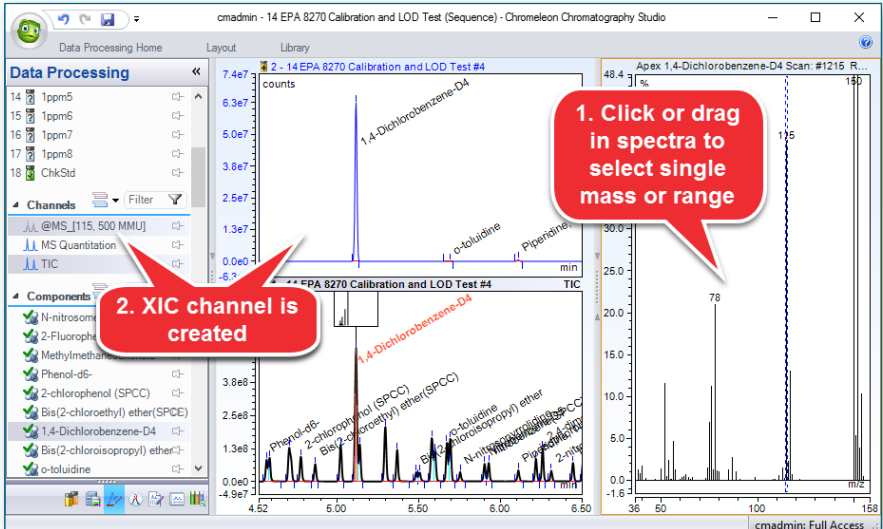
cmadmin - 14 EPA 8270 Calibration and LOD Test (Sequence) - Chromeleon Chromatography Studio

Data Processing Home Layout Library

Data Processing

14 1ppm5
15 1ppm6
16 1ppm7
17 1ppm8
18 ChkStd

Channels
Filter
@MS_[115, 500 MMU]
MS Quantitation
TIC

Components
N-nitrosom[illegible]
2-Fluoroph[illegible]
Methylmethane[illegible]
Phenol-d6-
2-chlorophenol (SPCC)
Bis(2-chloroethyl) ether(SPCC)
1,4-Dichlorobenzene-D4
Bis(2-chloroisopropyl) ether
o-toluidine

2 - 14 EPA 8270 Calibration and LOD Test #4
counts
7.4e7
6.3e7
5.0e7
3.8e7
2.5e7
1.3e7
0.0e0
-6.3
1,4-Dichlorobenzene-D4
o-toluidine
Piperidine
min

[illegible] 14 EPA 8270 Calibration and LOD Test #4 TIC
1,4-Dichlorobenzene-D4
3.8e8
2.5e8
1.3e8
0.0e0
-4.9e7
Phenol-d6-
2-chlorophenol (SPCC)
Bis(2-chloroethyl) ether(SPCC)
Bis(2-chloroisopropyl) ether
o-toluidine
N-nitrosodi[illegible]
Piperidine
min
4.52 4.75 5.00 5.25 5.50 5.75 6.00 6.25 6.50

Apex 1,4-Dichlorobenzene-D4 Scan: #1215 R...
48.4
%
150
115
78
30.0
0.0
-1.6
m/z
36 50 100 150 155

1. Click or drag in spectra to select single mass or range

2. XIC channel is created

cmadmin: Full Access